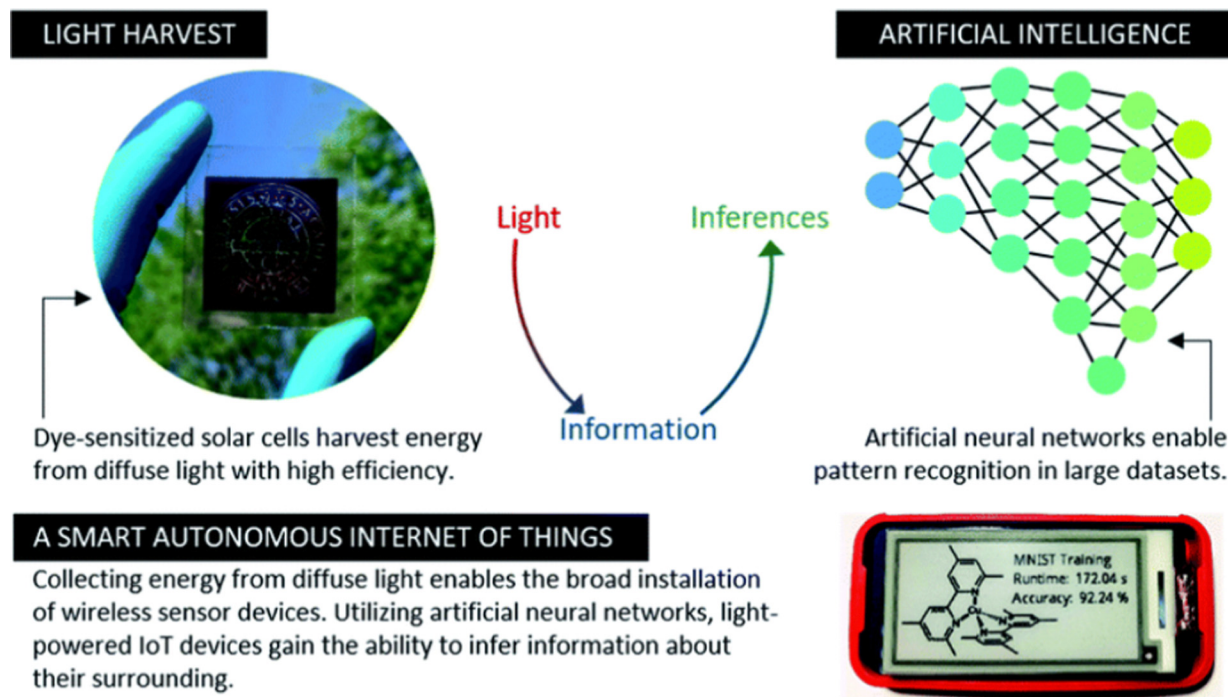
LIGHT HARVEST

ARTIFICIAL INTELLIGENCE

Light

Inferences

Information

Dye-sensitized solar cells harvest energy from diffuse light with high efficiency.

Artificial neural networks enable pattern recognition in large datasets.

A SMART AUTONOMOUS INTERNET OF THINGS

Collecting energy from diffuse light enables the broad installation of wireless sensor devices. Utilizing artificial neural networks, light-powered IoT devices gain the ability to infer information about their surrounding.

MNIST Training
Runtime: 172.04 s
Accuracy: 92.24 %

N
Cu
N
N
N